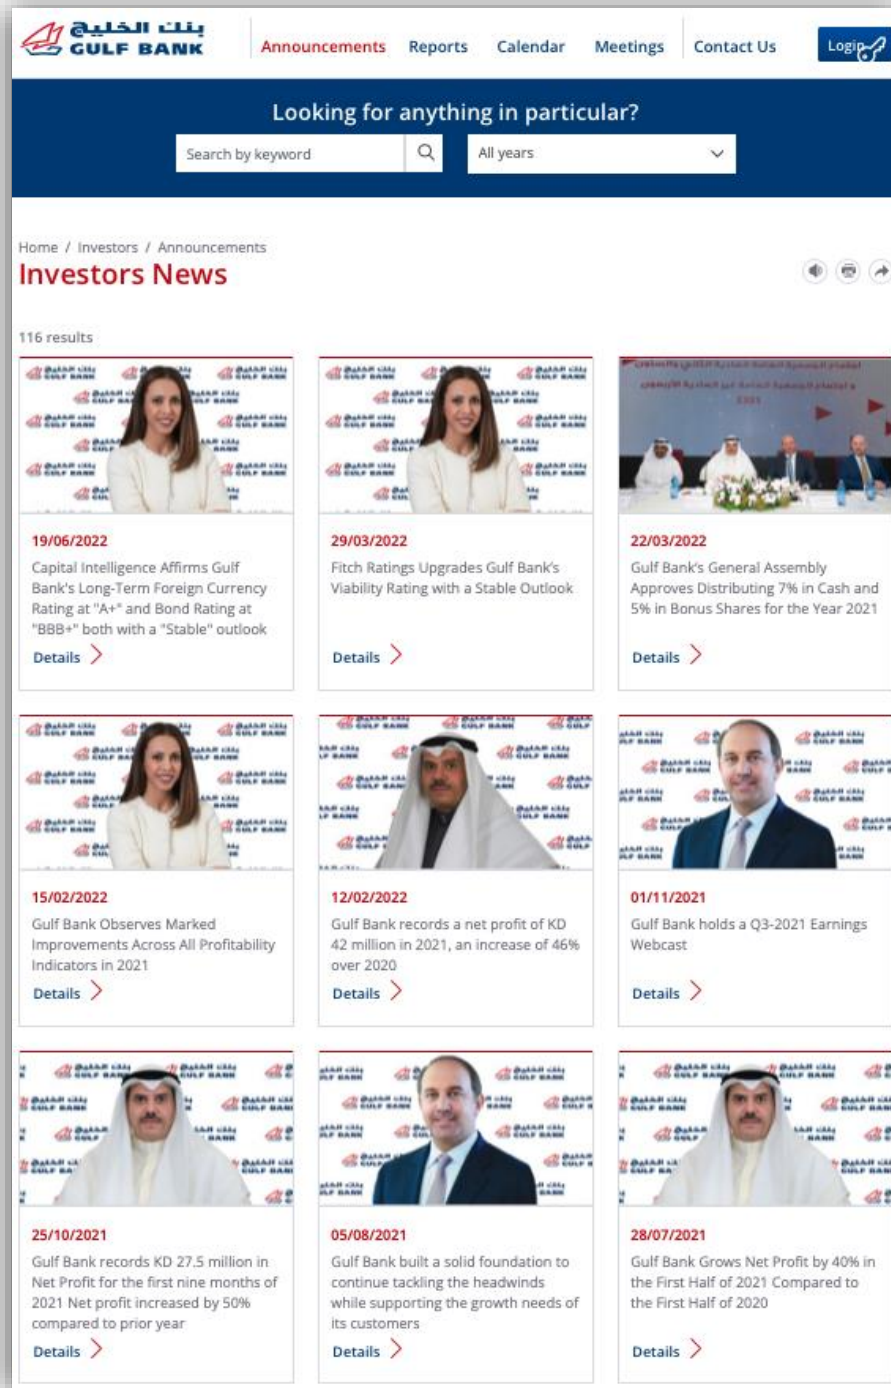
بنك الخليج
GULF BANK

Announcements Reports Calendar Meetings Contact Us Login

Looking for anything in particular?

Search by keyword

All years

Home / Investors / Announcements

Investors News

116 results

19/06/2022

Capital Intelligence Affirms Gulf Bank's Long-Term Foreign Currency Rating at "A+" and Bond Rating at "BBB+" both with a "Stable" outlook

Details

29/03/2022

Fitch Ratings Upgrades Gulf Bank's Viability Rating with a Stable Outlook

Details

22/03/2022

Gulf Bank's General Assembly Approves Distributing 7% in Cash and 5% in Bonus Shares for the Year 2021

Details

15/02/2022

Gulf Bank Observes Marked Improvements Across All Profitability Indicators in 2021

Details

12/02/2022

Gulf Bank records a net profit of KD 42 million in 2021, an increase of 46% over 2020

Details

01/11/2021

Gulf Bank holds a Q3-2021 Earnings Webcast

Details

25/10/2021

Gulf Bank records KD 27.5 million in Net Profit for the first nine months of 2021 Net profit increased by 50% compared to prior year

Details

05/08/2021

Gulf Bank built a solid foundation to continue tackling the headwinds while supporting the growth needs of its customers

Details

28/07/2021

Gulf Bank Grows Net Profit by 40% in the First Half of 2021 Compared to the First Half of 2020

Details